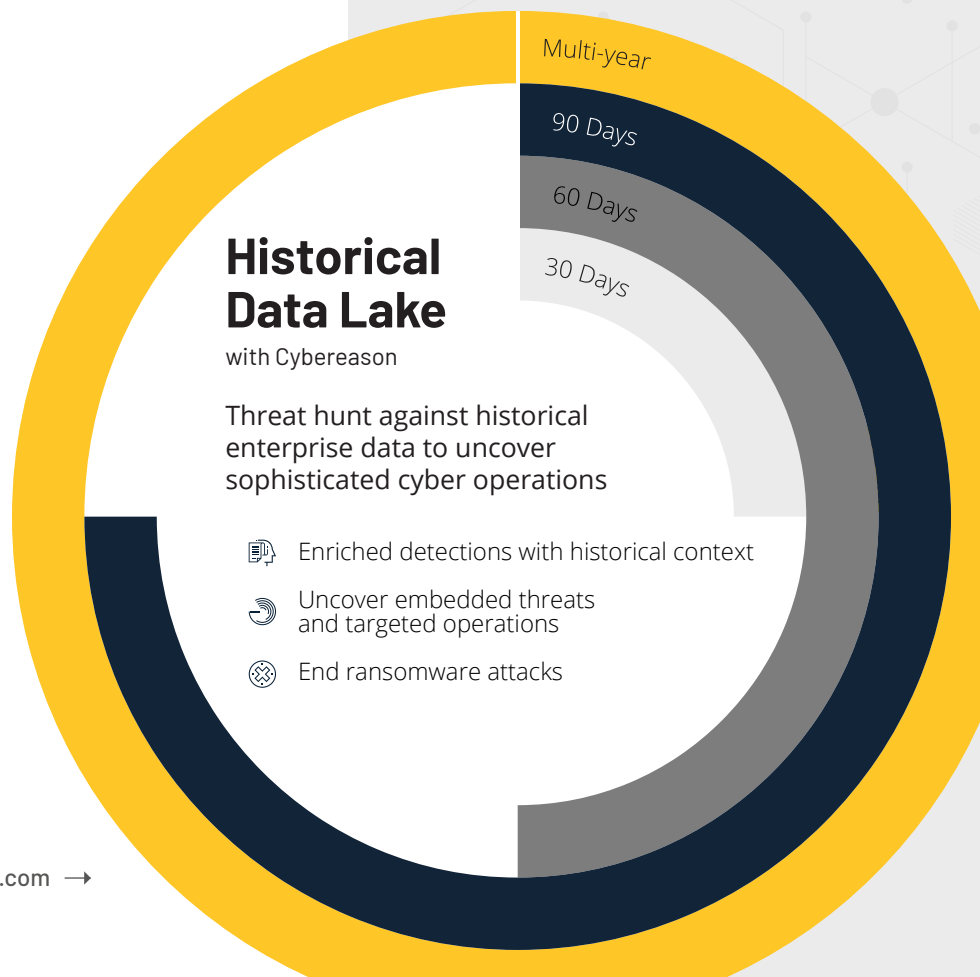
Multi-year

90 Days

60 Days

30 Days

Historical Data Lake

with Cybereason

Threat hunt against historical enterprise data to uncover sophisticated cyber operations

Enriched detections with historical context

Uncover embedded threats and targeted operations

End ransomware attacks

.com →